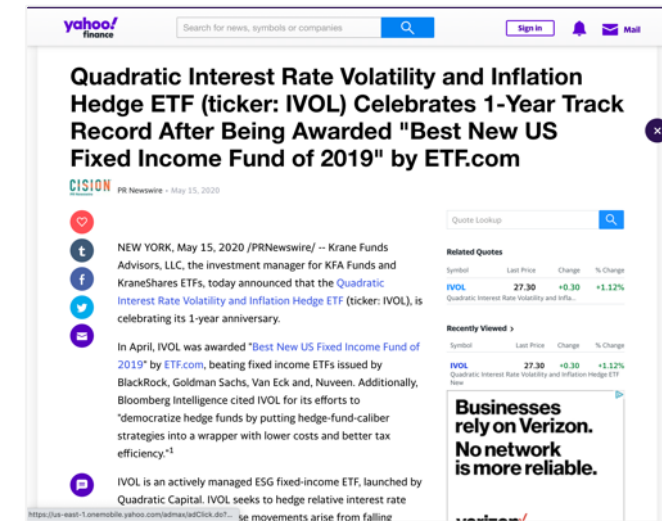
yahoo! finance

Search for news, symbols or companies

Sign in

Mail

Quadratic Interest Rate Volatility and Inflation Hedge ETF (ticker: IVOL) Celebrates 1-Year Track Record After Being Awarded "Best New US Fixed Income Fund of 2019" by ETF.com

CISION

PR Newswire • May 15, 2020

NEW YORK, May 15, 2020 /PRNewswire/ -- Krane Funds Advisors, LLC, the investment manager for KFA Funds and KraneShares ETFs, today announced that the Quadratic Interest Rate Volatility and Inflation Hedge ETF (ticker: IVOL), is celebrating its 1-year anniversary.

In April, IVOL was awarded "Best New US Fixed Income Fund of 2019" by ETF.com, beating fixed income ETFs issued by BlackRock, Goldman Sachs, Van Eck and, Nuveen. Additionally, Bloomberg Intelligence cited IVOL for its efforts to "democratize hedge funds by putting hedge-fund-caliber strategies into a wrapper with lower costs and better tax efficiency."$^1$

IVOL is an actively managed ESG fixed-income ETF, launched by Quadratic Capital. IVOL seeks to hedge relative interest rate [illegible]se movements arise from falling

https://us-east-1.onemobile.yahoo.com/admax/adClick.do?...

Quote Lookup

Related Quotes

| Symbol | Last Price | Change | % Change |
|---|---|---|---|
| IVOL | 27.30 | +0.30 | +1.12% |

Quadratic Interest Rate Volatility and Infla...

Recently Viewed >

| Symbol | Last Price | Change | % Change |
|---|---|---|---|
| IVOL | 27.30 | +0.30 | +1.12% |

Quadratic Interest Rate Volatility and Inflation Hedge ETF New

Businesses rely on Verizon. No network is more reliable.

verizon